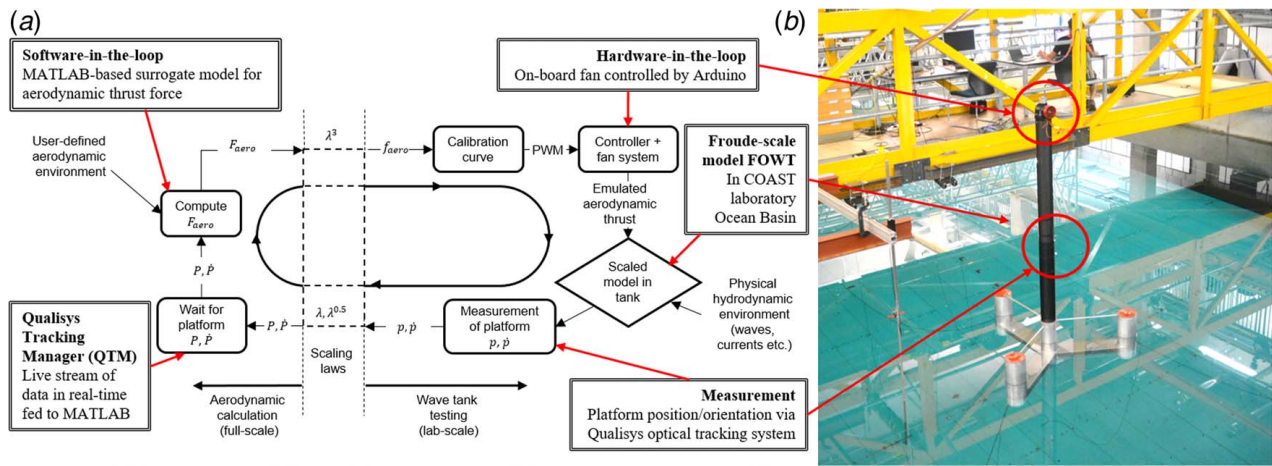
(a)

**Software-in-the-loop**
MATLAB-based surrogate model for aerodynamic thrust force

**Hardware-in-the-loop**
On-board fan controlled by Arduino

User-defined aerodynamic environment

$F_{aero}$

$\lambda^3$

$f_{aero}$

Calibration curve

PWM

Controller + fan system

Compute $F_{aero}$

Emulated aerodynamic thrust

**Froude-scale model FOWT**
In COAST laboratory Ocean Basin

$P, \dot{P}$

Scaled model in tank

Physical hydrodynamic environment (waves, currents etc.)

Wait for platform $P, \dot{P}$

$P, \dot{P}$

$\lambda, \lambda^{0.5}$

$p, \dot{p}$

Measurement of platform $p, \dot{p}$

**Qualisys Tracking Manager (QTM)**
Live stream of data in real-time fed to MATLAB

Scaling laws

Aerodynamic calculation (full-scale)

Wave tank testing (lab-scale)

**Measurement**
Platform position/orientation via Qualisys optical tracking system

(b)